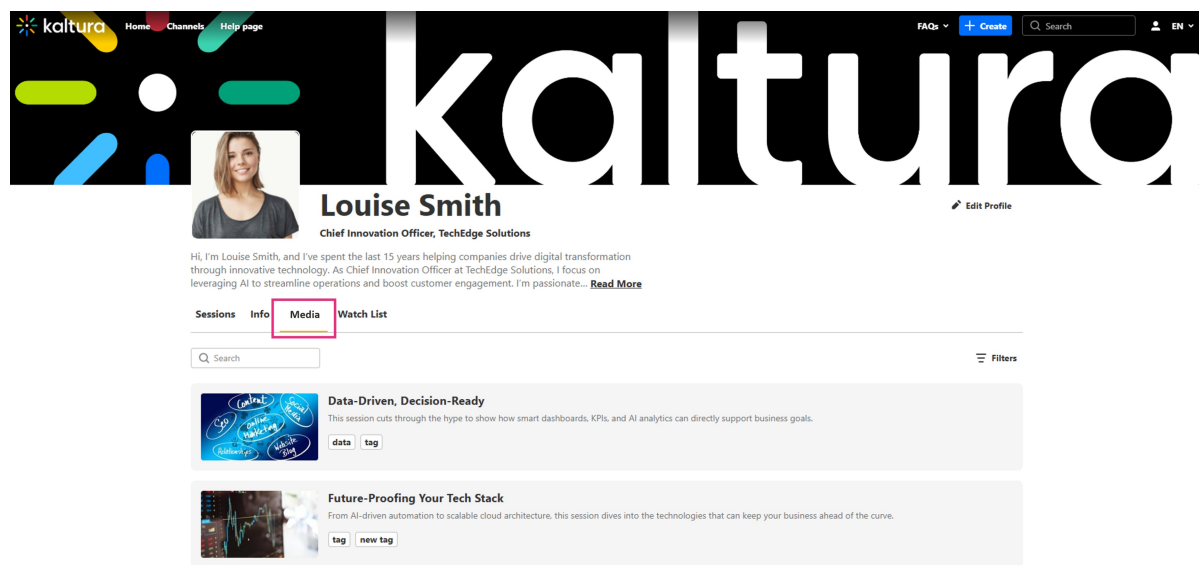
kaltura Home Channels Help page

FAQs Create Search EN

kaltura

Louise Smith

Chief Innovation Officer, TechEdge Solutions

Edit Profile

Hi, I'm Louise Smith, and I've spent the last 15 years helping companies drive digital transformation through innovative technology. As Chief Innovation Officer at TechEdge Solutions, I focus on leveraging AI to streamline operations and boost customer engagement. I'm passionate... Read More

Sessions Info Media Watch List

Search

Filters

Content Social Media SEO Online Marketing Website Blog Relationships

Data-Driven, Decision-Ready

This session cuts through the hype to show how smart dashboards, KPIs, and AI analytics can directly support business goals.

data tag

Future-Proofing Your Tech Stack

From AI-driven automation to scalable cloud architecture, this session dives into the technologies that can keep your business ahead of the curve.

tag new tag